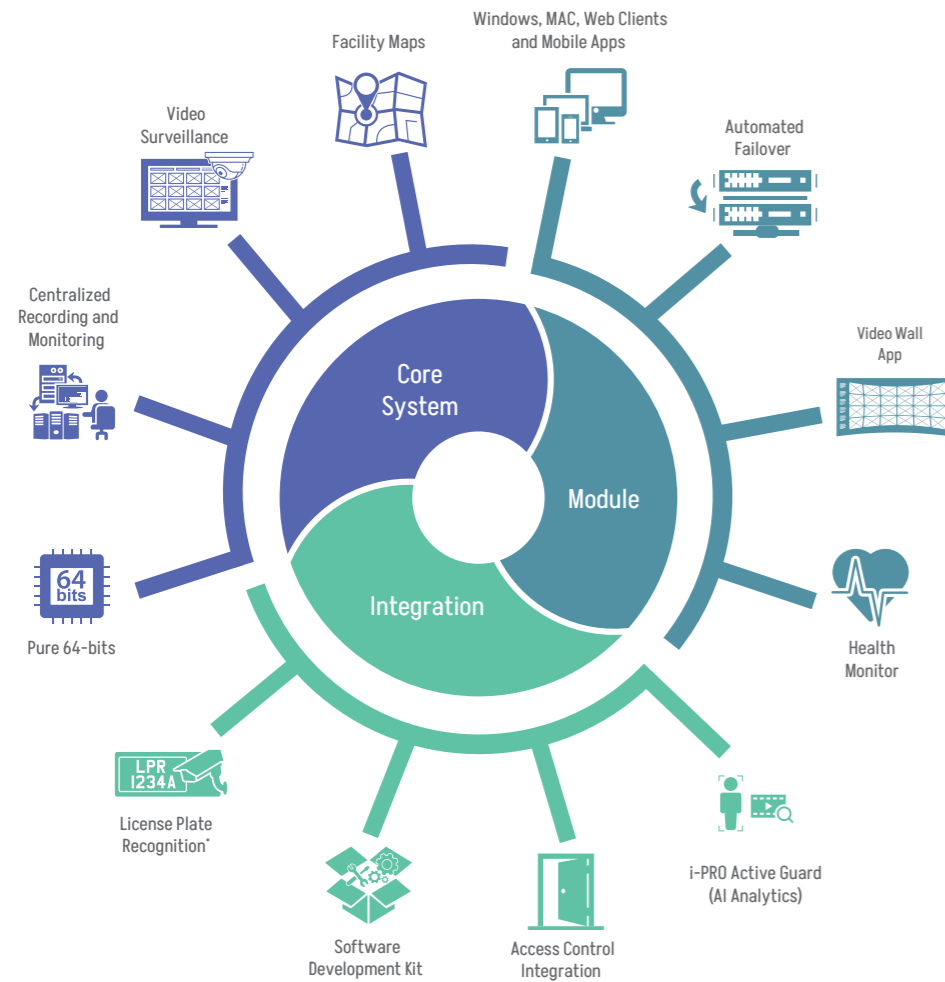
Facility Maps

Windows, MAC, Web Clients and Mobile Apps

Video Surveillance

Automated Failover

Centralized Recording and Monitoring

Video Wall App

Core System

Module

Integration

64 bits

Pure 64-bits

Health Monitor

LPR I234A

License Plate Recognition*

i-PRO Active Guard (AI Analytics)

Software Development Kit

Access Control Integration